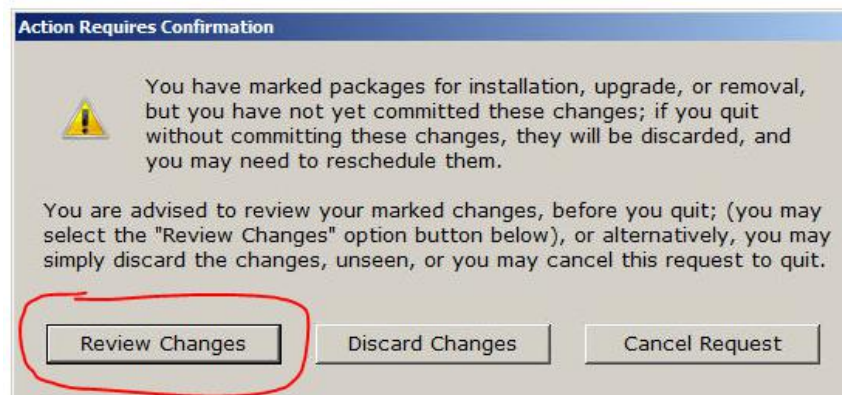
Action Requires Confirmation

You have marked packages for installation, upgrade, or removal, but you have not yet committed these changes; if you quit without committing these changes, they will be discarded, and you may need to reschedule them.

You are advised to review your marked changes, before you quit; (you may select the "Review Changes" option button below), or alternatively, you may simply discard the changes, unseen, or you may cancel this request to quit.

Review Changes

Discard Changes

Cancel Request